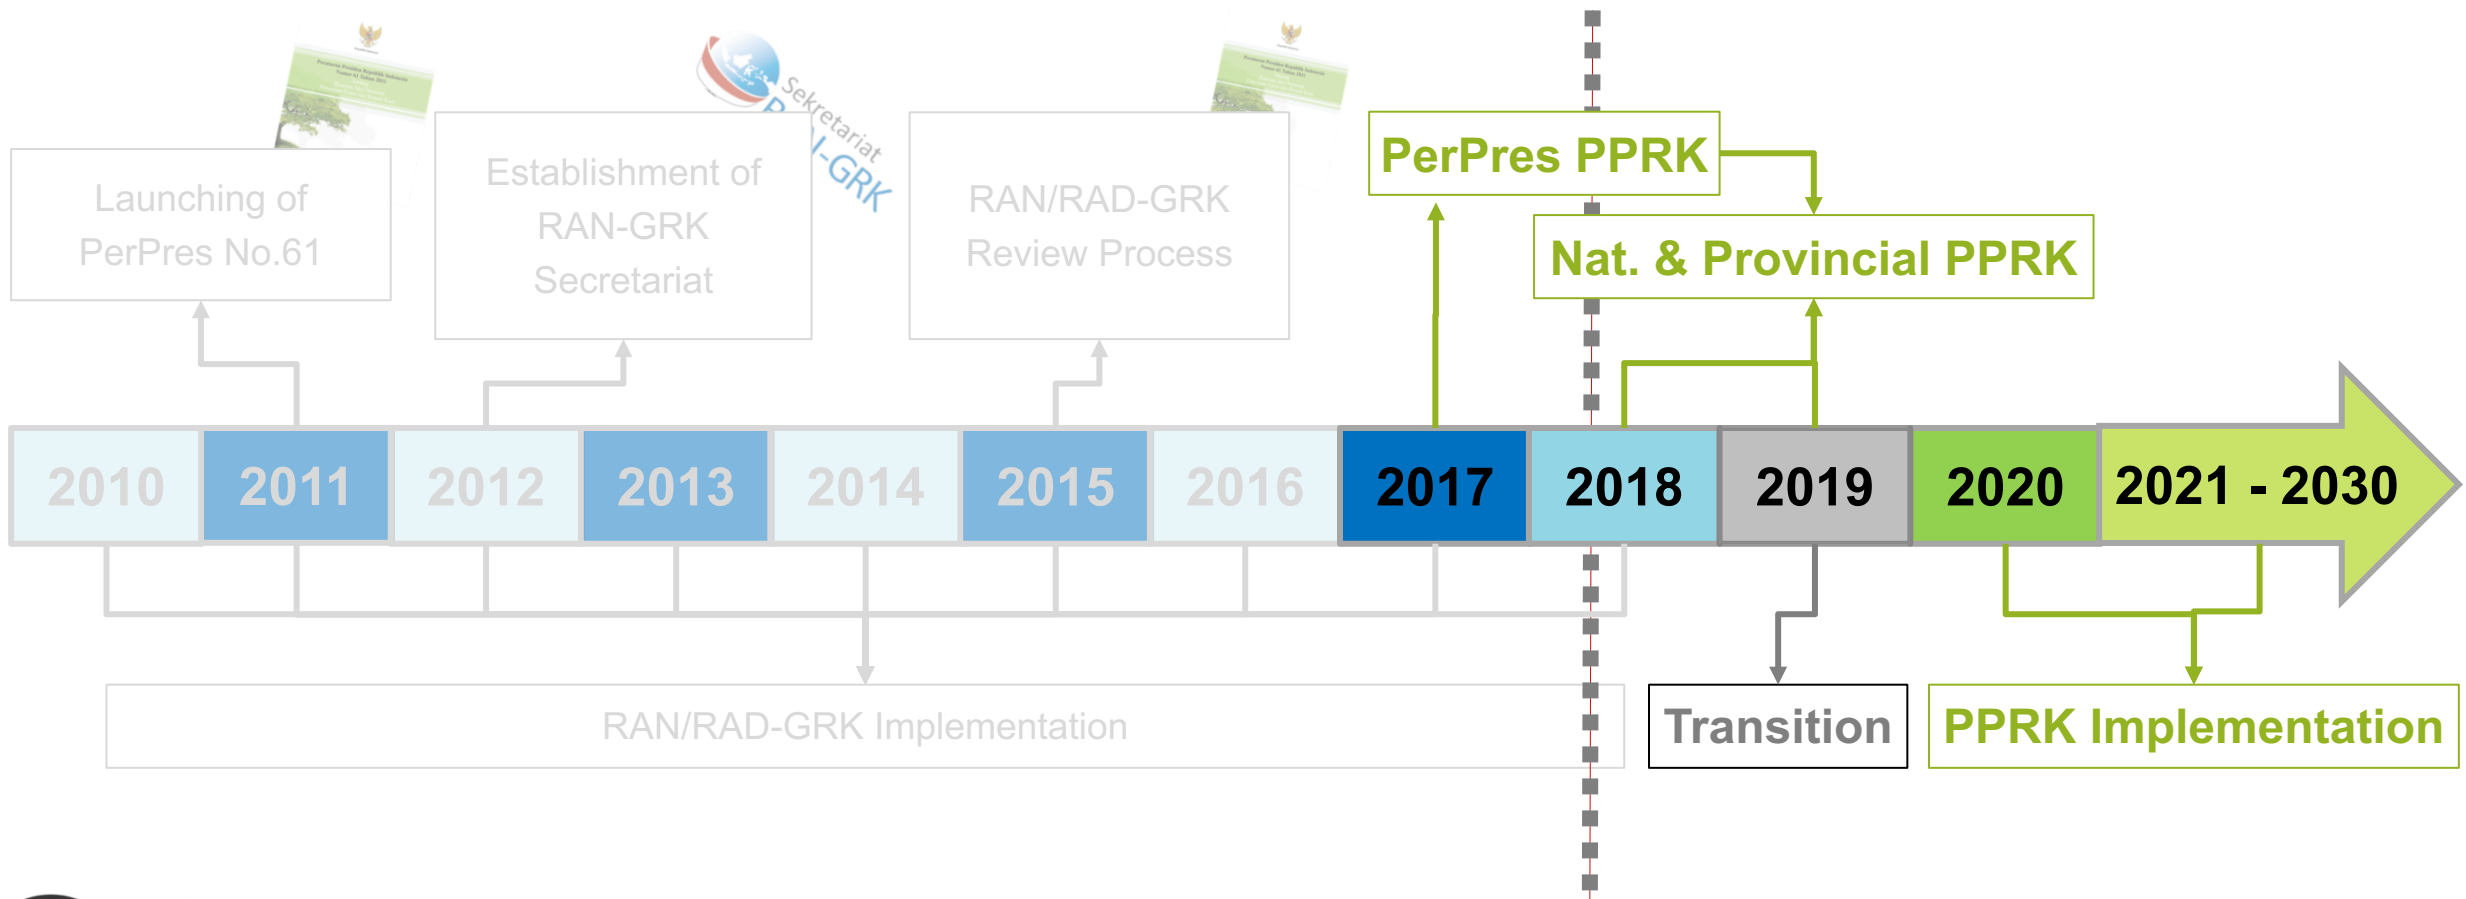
Launching of PerPres No.61

Establishment of RAN-GRK Secretariat

Sekretariat RAN-GRK

RAN/RAD-GRK Review Process

PerPres PPRK

Nat. & Provincial PPRK

2010
2011
2012
2013
2014
2015
2016
2017
2018
2019
2020
2021 - 2030

RAN/RAD-GRK Implementation

Transition

PPRK Implementation